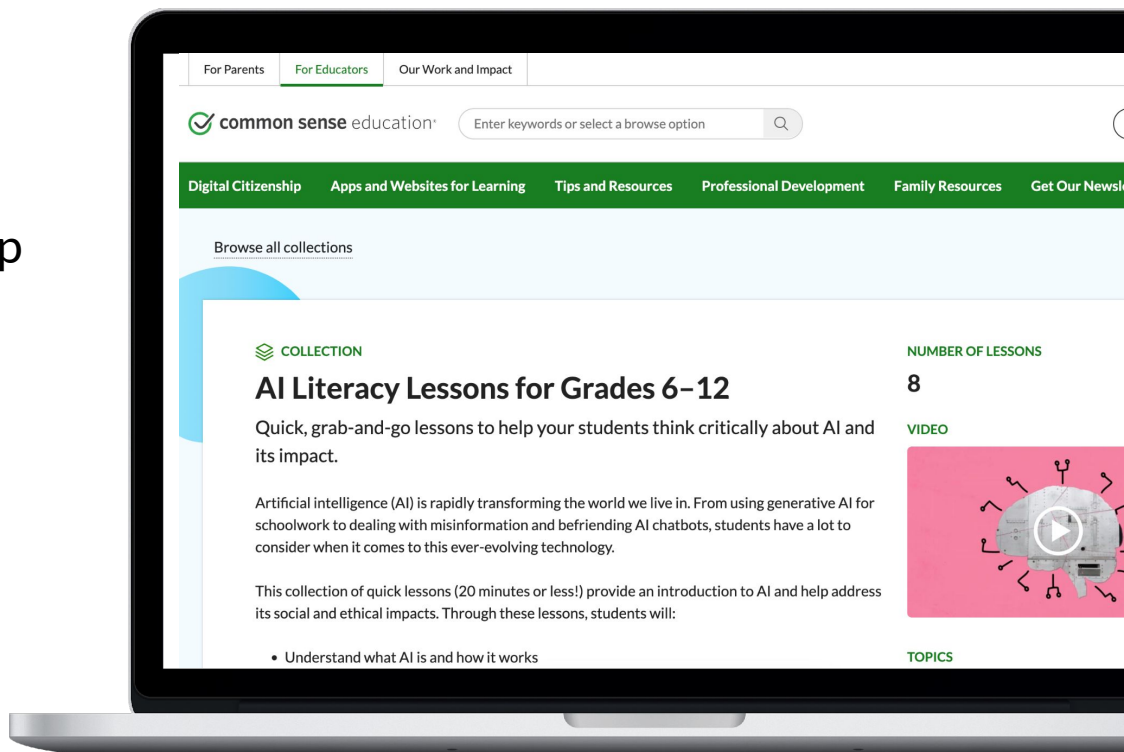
p

For Parents For Educators Our Work and Impact

common sense education

Enter keywords or select a browse option

Digital Citizenship Apps and Websites for Learning Tips and Resources Professional Development Family Resources Get Our Newsl

Browse all collections

COLLECTION

AI Literacy Lessons for Grades 6–12

Quick, grab-and-go lessons to help your students think critically about AI and its impact.

Artificial intelligence (AI) is rapidly transforming the world we live in. From using generative AI for schoolwork to dealing with misinformation and befriending AI chatbots, students have a lot to consider when it comes to this ever-evolving technology.

This collection of quick lessons (20 minutes or less!) provide an introduction to AI and help address its social and ethical impacts. Through these lessons, students will:

• Understand what AI is and how it works

NUMBER OF LESSONS

8

VIDEO

TOPICS